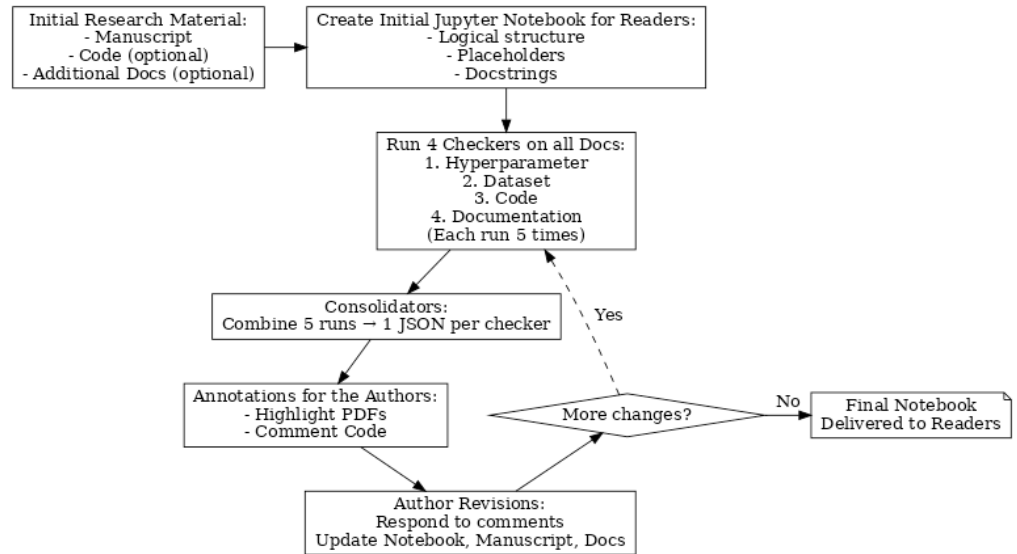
Initial Research Material:
- Manuscript
- Code (optional)
- Additional Docs (optional)

Create Initial Jupyter Notebook for Readers:
- Logical structure
- Placeholders
- Docstrings

Run 4 Checkers on all Docs:
1. Hyperparameter
2. Dataset
3. Code
4. Documentation
(Each run 5 times)

Consolidators:
Combine 5 runs → 1 JSON per checker

Annotations for the Authors:
- Highlight PDFs
- Comment Code

Author Revisions:
Respond to comments
Update Notebook, Manuscript, Docs

More changes?

Yes

No

Final Notebook
Delivered to Readers